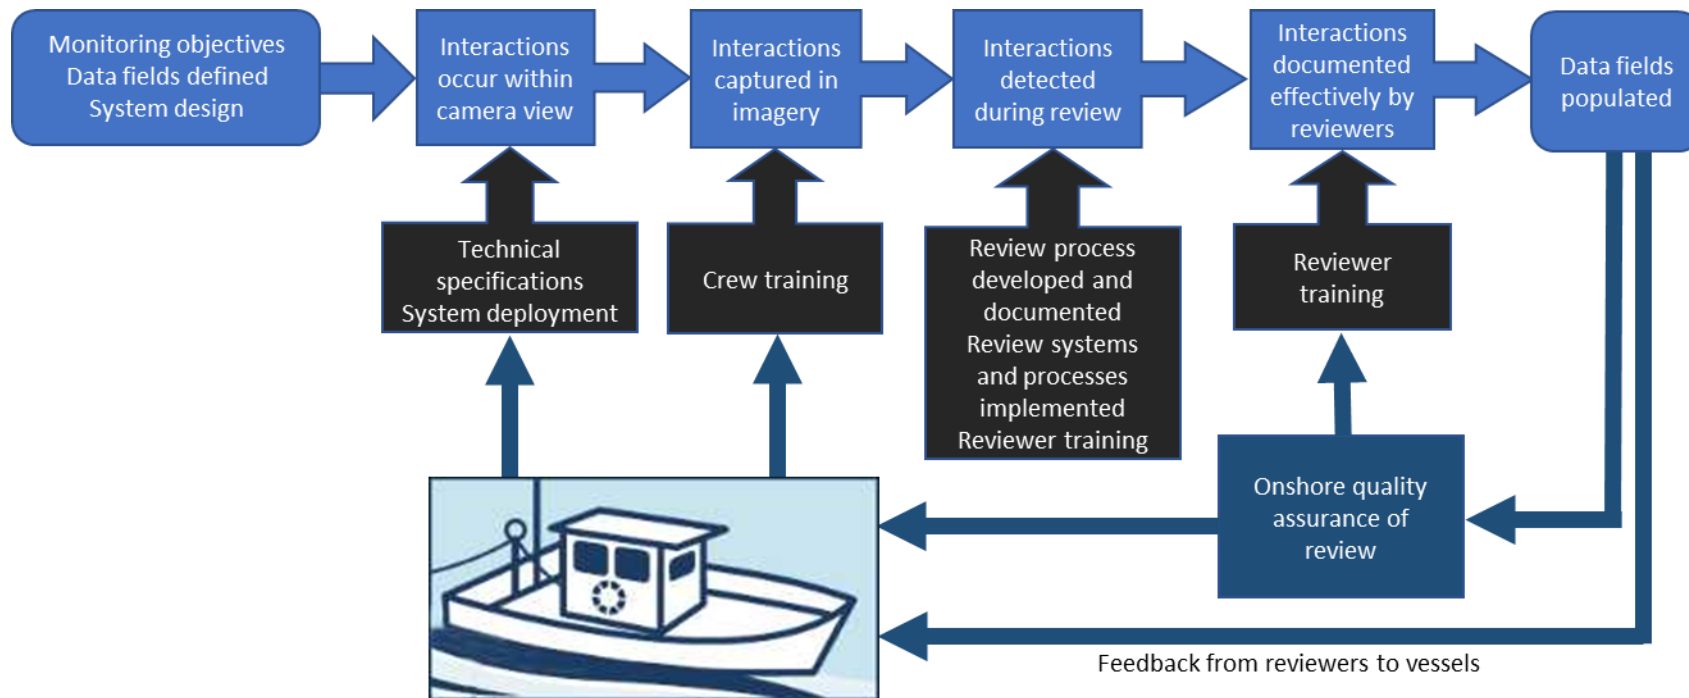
Monitoring objectives
Data fields defined
System design

Interactions occur within camera view

Interactions captured in imagery

Interactions detected during review

Interactions documented effectively by reviewers

Data fields populated

Technical specifications
System deployment

Crew training

Review process developed and documented
Review systems and processes implemented
Reviewer training

Reviewer training

Onshore quality assurance of review

Feedback from reviewers to vessels